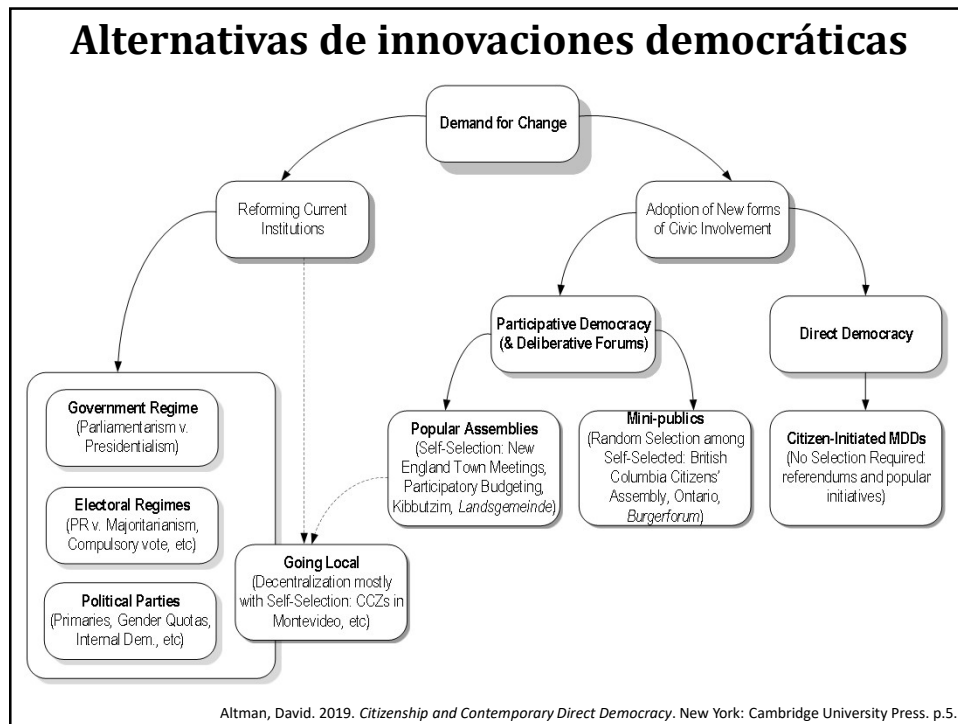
Alternativas de innovaciones democráticas

Demand for Change

Reforming Current Institutions

Adoption of New forms of Civic Involvement

Participative Democracy (& Deliberative Forums)

Direct Democracy

Government Regime (Parliamentarism v. Presidentialism)

Electoral Regimes (PR v. Majoritarianism, Compulsory vote, etc)

Political Parties (Primaries, Gender Quotas, Internal Dem., etc)

Going Local (Decentralization mostly with Self-Selection: CCZs in Montevideo, etc)

Popular Assemblies (Self-Selection: New England Town Meetings, Participatory Budgeting, Kibbutzim, Landsgemeinde)

Mini-publics (Random Selection among Self-Selected: British Columbia Citizens' Assembly, Ontario, Burgerforum)

Citizen-Initiated MDDs (No Selection Required: referendums and popular initiatives)

Altman, David. 2019. Citizenship and Contemporary Direct Democracy. New York: Cambridge University Press. p.5.